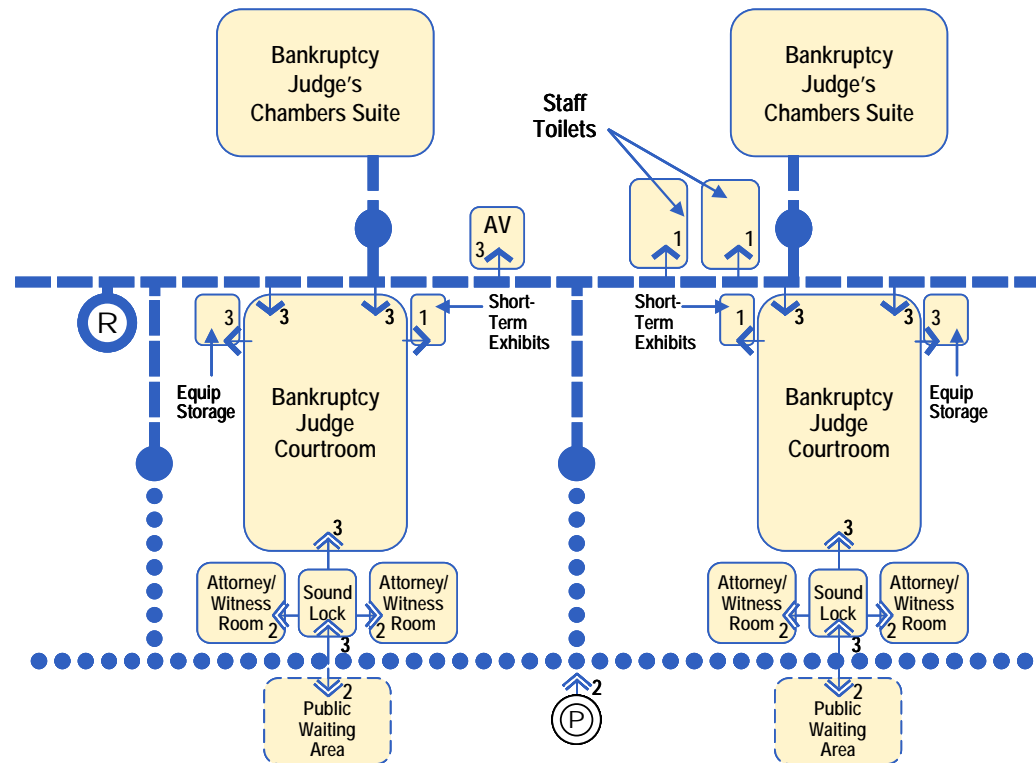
Bankruptcy Judge's Chambers Suite

Bankruptcy Judge's Chambers Suite

Staff Toilets

AV
3

1

1

R

3

3

3

1

Short-Term Exhibits

Short-Term Exhibits

1

3

3

3

Equip Storage

Bankruptcy Judge Courtroom

Bankruptcy Judge Courtroom

Equip Storage

3

3

Attorney/ Witness Room 2

Sound Lock

2 Attorney/ Witness Room

Attorney/ Witness Room 2

Sound Lock

2 Attorney/ Witness Room

3

3

2
Public Waiting Area

2
P

2
Public Waiting Area